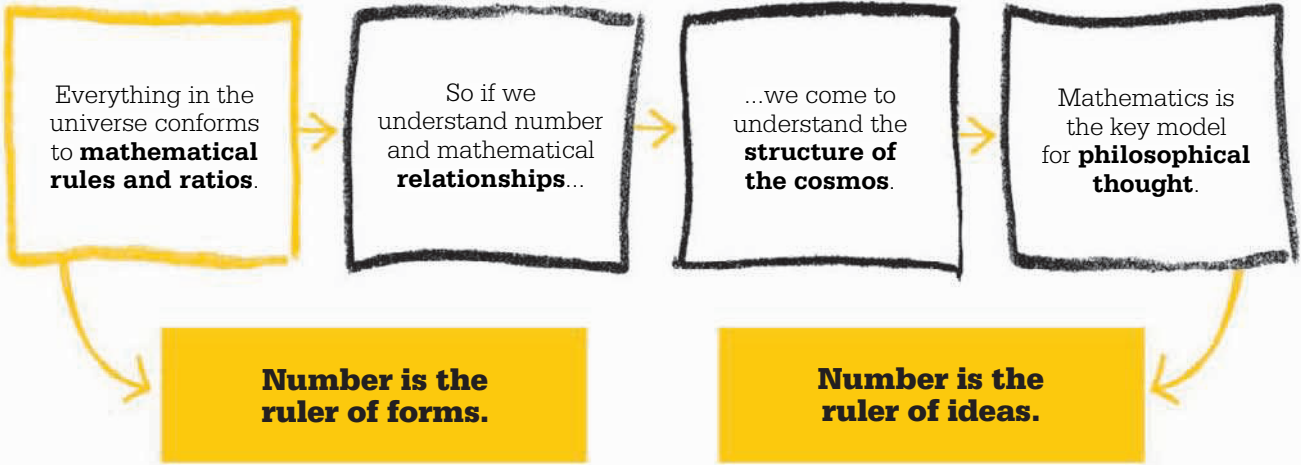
Everything in the universe conforms to **mathematical rules and ratios**.

So if we understand number and mathematical **relationships**...

...we come to understand the **structure of the cosmos**.

Mathematics is the key model for **philosophical thought**.

**Number is the ruler of forms.**

**Number is the ruler of ideas.**